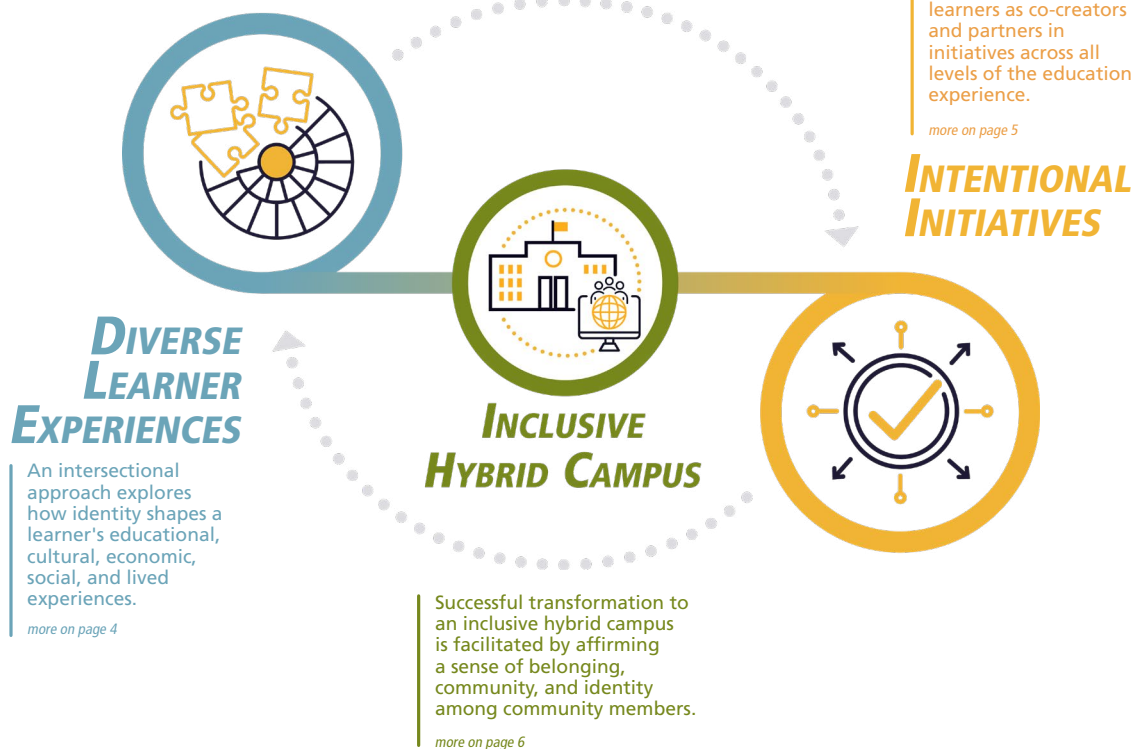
learners as co-creators and partners in initiatives across all levels of the education experience.

more on page 5

INTENTIONAL INITIATIVES

DIVERSE LEARNER EXPERIENCES

An intersectional approach explores how identity shapes a learner's educational, cultural, economic, social, and lived experiences.

more on page 4

INCLUSIVE HYBRID CAMPUS

Successful transformation to an inclusive hybrid campus is facilitated by affirming a sense of belonging, community, and identity among community members.

more on page 6